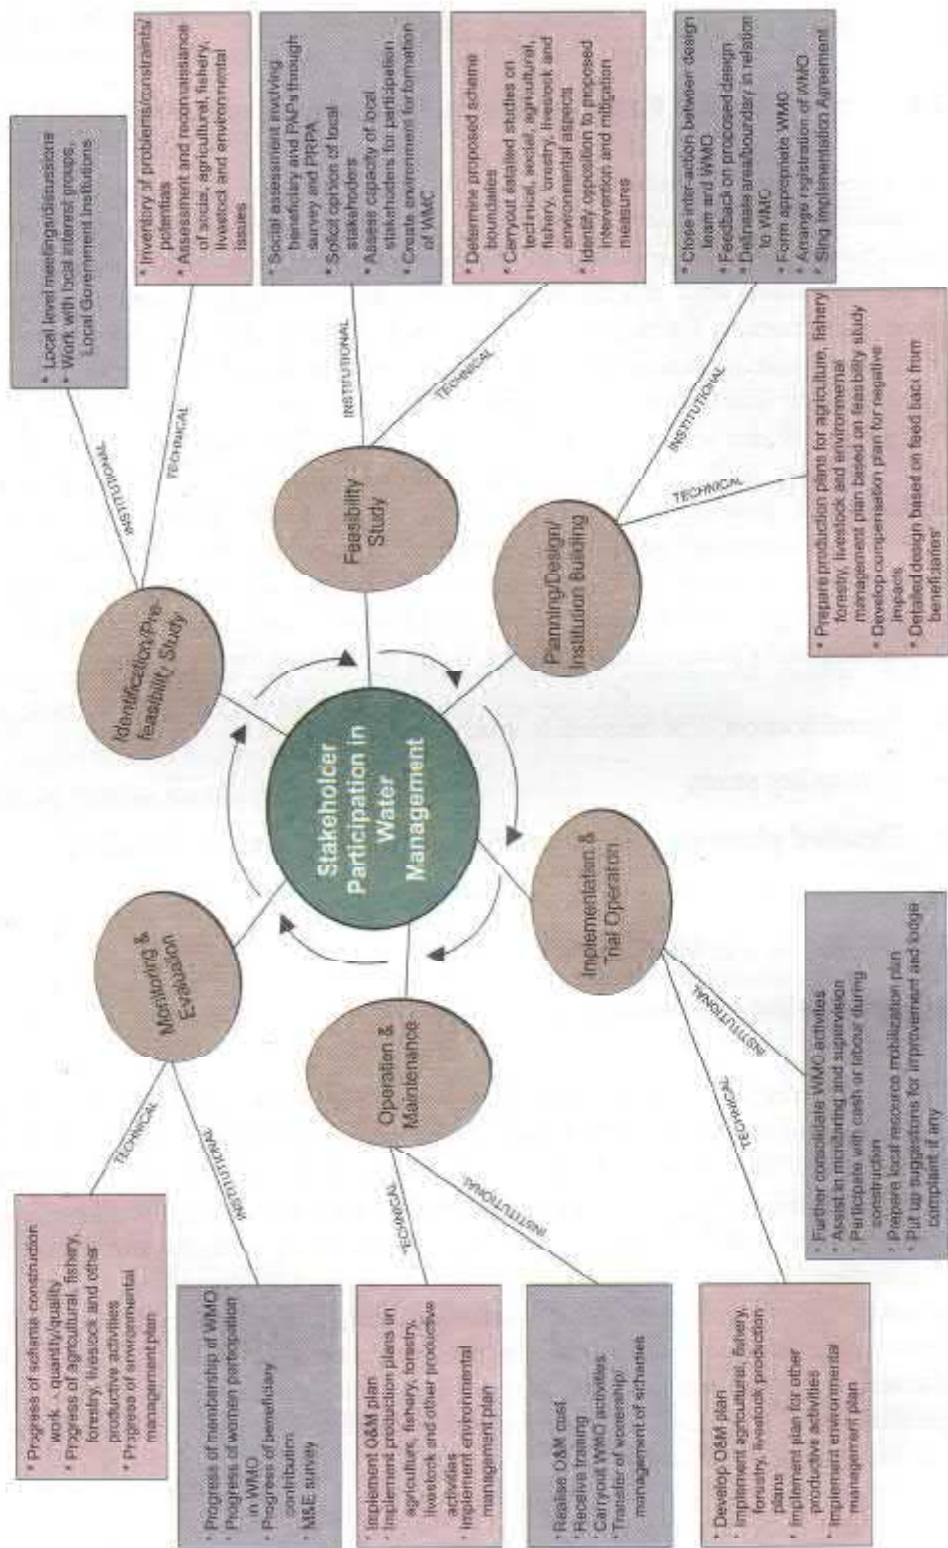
Stakeholcer Participation in Water Management

Identification/Pre-feasibility Study

INSTITUTIONAL

• Local level meetings/discussions
• Work with local interest groups, Local Government Institutions

TECHNICAL

• Inventory of problems/constraints/potentials
• Assessment and reconnaissance of social, agricultural, fishery, livestock and environmental issues

Feasibility Study

INSTITUTIONAL

• Social assessment involving beneficiary and PAPs through survey and PRPA
• Solicit opinion of local stakeholders
• Assess capacity of local stakeholders for participation
• Create environment for formation of WMC

TECHNICAL

• Determine proposed scheme boundaries
• Carryout detailed studies on technical, social, agricultural, fishery, forestry, livestock and environmental aspects
• Identify opposition to proposed intervention and mitigation measures

Planning/Design/Institution Building

INSTITUTIONAL

• Close inter-action between design team and WMO
• Feedback on proposed design
• Delineate area/boundary in relation to WMO
• Form appropriate WMO
• Arrange registration of WMO
• Sing implementation Agreement

TECHNICAL

• Prepare production plans for agriculture, fishery, forestry, livestock and environmental management plan based on feasibility study
• Develop compensation plan for negative impacts
• Detailed design based on feed back from beneficiaries

Implementation & Trial Operation

INSTITUTIONAL

• Further consolidate WMO activities
• Assist in monitoring and supervision
• Participate with cash or labour during construction
• Prepare local resource mobilization plan
• Put up suggestions for improvement and lodge complaint if any

TECHNICAL

• Develop O&M plan
• Implement agricultural, fishery, forestry, livestock production plans
• Implement plan for other productive activities
• Implement environmental management plan

Operation & Maintenance

TECHNICAL

• Implement O&M plan
• Implement production plans on agriculture, fishery, forestry, livestock and other productive activities
• Implement environmental management plan

INSTITUTIONAL

• Realise O&M cost
• Receive training
• Carryout WMO activities
• Transfer of ownership/management of schemes

Monitoring & Evaluation

TECHNICAL

• Progress of scheme construction work - quantity/quality
• Progress of agricultural, fishery, forestry, livestock and other productive activities
• Progress of environmental management plan

INSTITUTIONAL

• Progress of membership of WMO
• Progress of women participation in WMO
• Progress of beneficiary contribution
• M&E survey